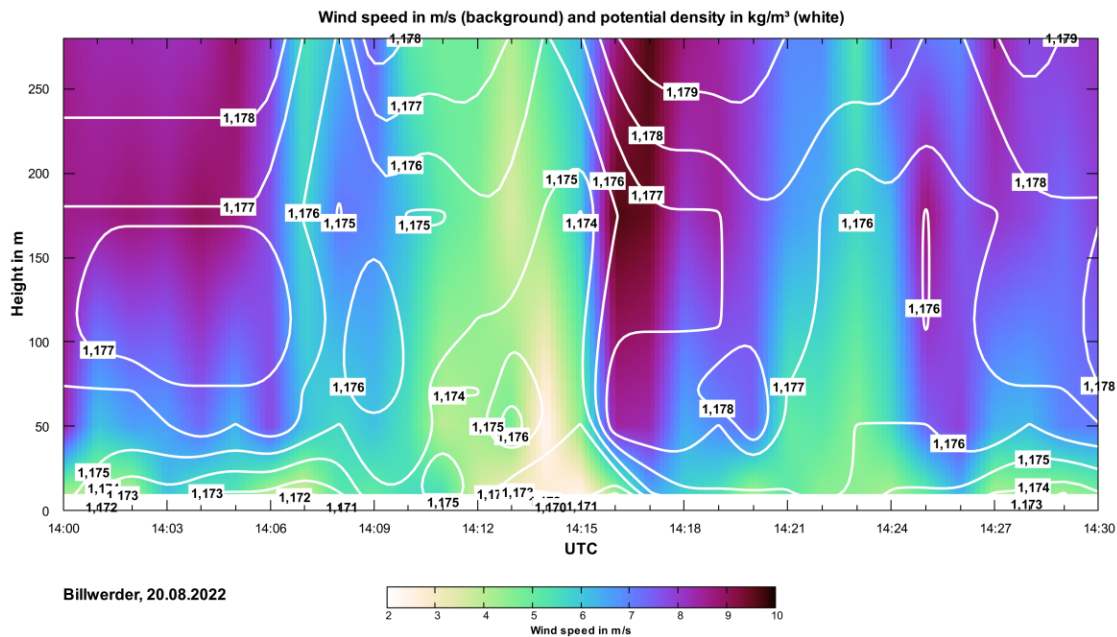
Wind speed in m/s (background) and potential density in kg/m³ (white)

Height in m

250
200
150
100
50
0

1,178
1,177
1,177
1,178
1,177
1,176
1,176
1,175
1,175
1,176
1,175
1,174
1,175
1,176
1,174
1,176
1,177
1,178
1,179
1,179
1,178
1,176
1,178
1,176
1,177
1,178
1,178
1,176
1,175
1,174
1,173
1,175
1,174
1,173
1,172
1,173
1,172
1,171
1,175
1,17
1,172
1,170
1,171

14:00 14:03 14:06 14:09 14:12 14:15 14:18 14:21 14:24 14:27 14:30

UTC

Billwerder, 20.08.2022

2 3 4 5 6 7 8 9 10
Wind speed in m/s